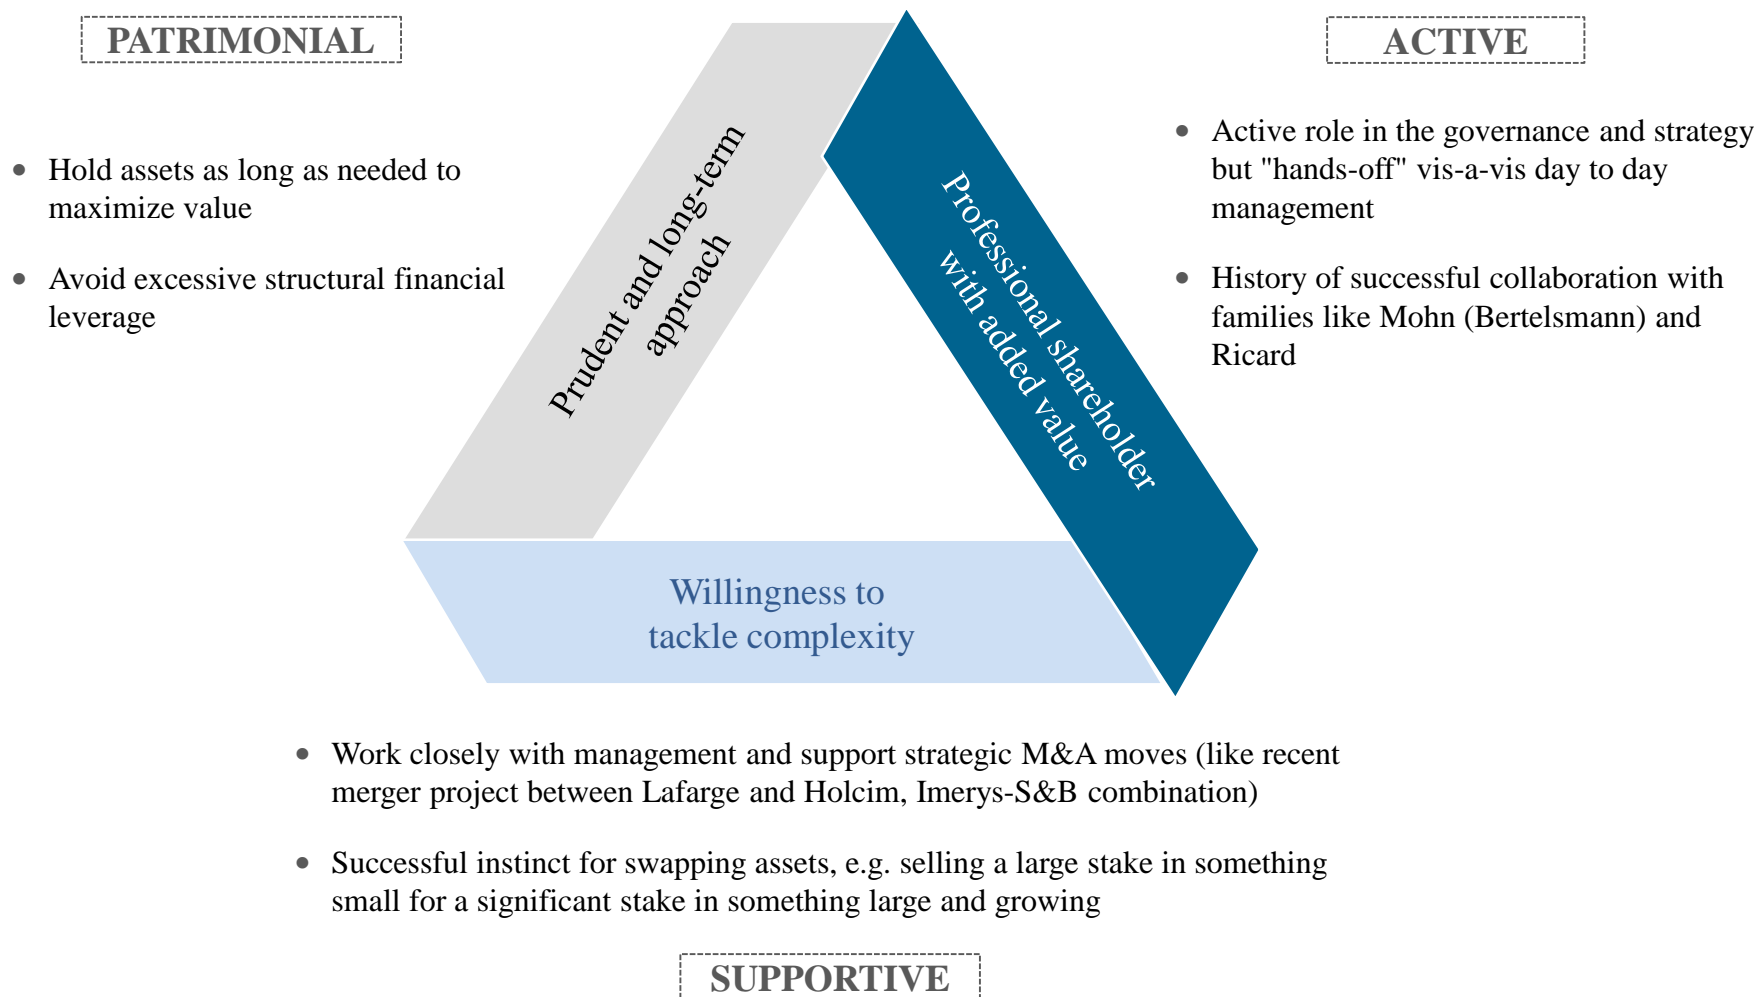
PATRIMONIAL

ACTIVE

• Hold assets as long as needed to maximize value

• Avoid excessive structural financial leverage

Prudent and long-term approach

Professional shareholder with added value

• Active role in the governance and strategy but "hands-off" vis-a-vis day to day management

• History of successful collaboration with families like Mohn (Bertelsmann) and Ricard

Willingness to tackle complexity

• Work closely with management and support strategic M&A moves (like recent merger project between Lafarge and Holcim, Imerys-S&B combination)

• Successful instinct for swapping assets, e.g. selling a large stake in something small for a significant stake in something large and growing

SUPPORTIVE